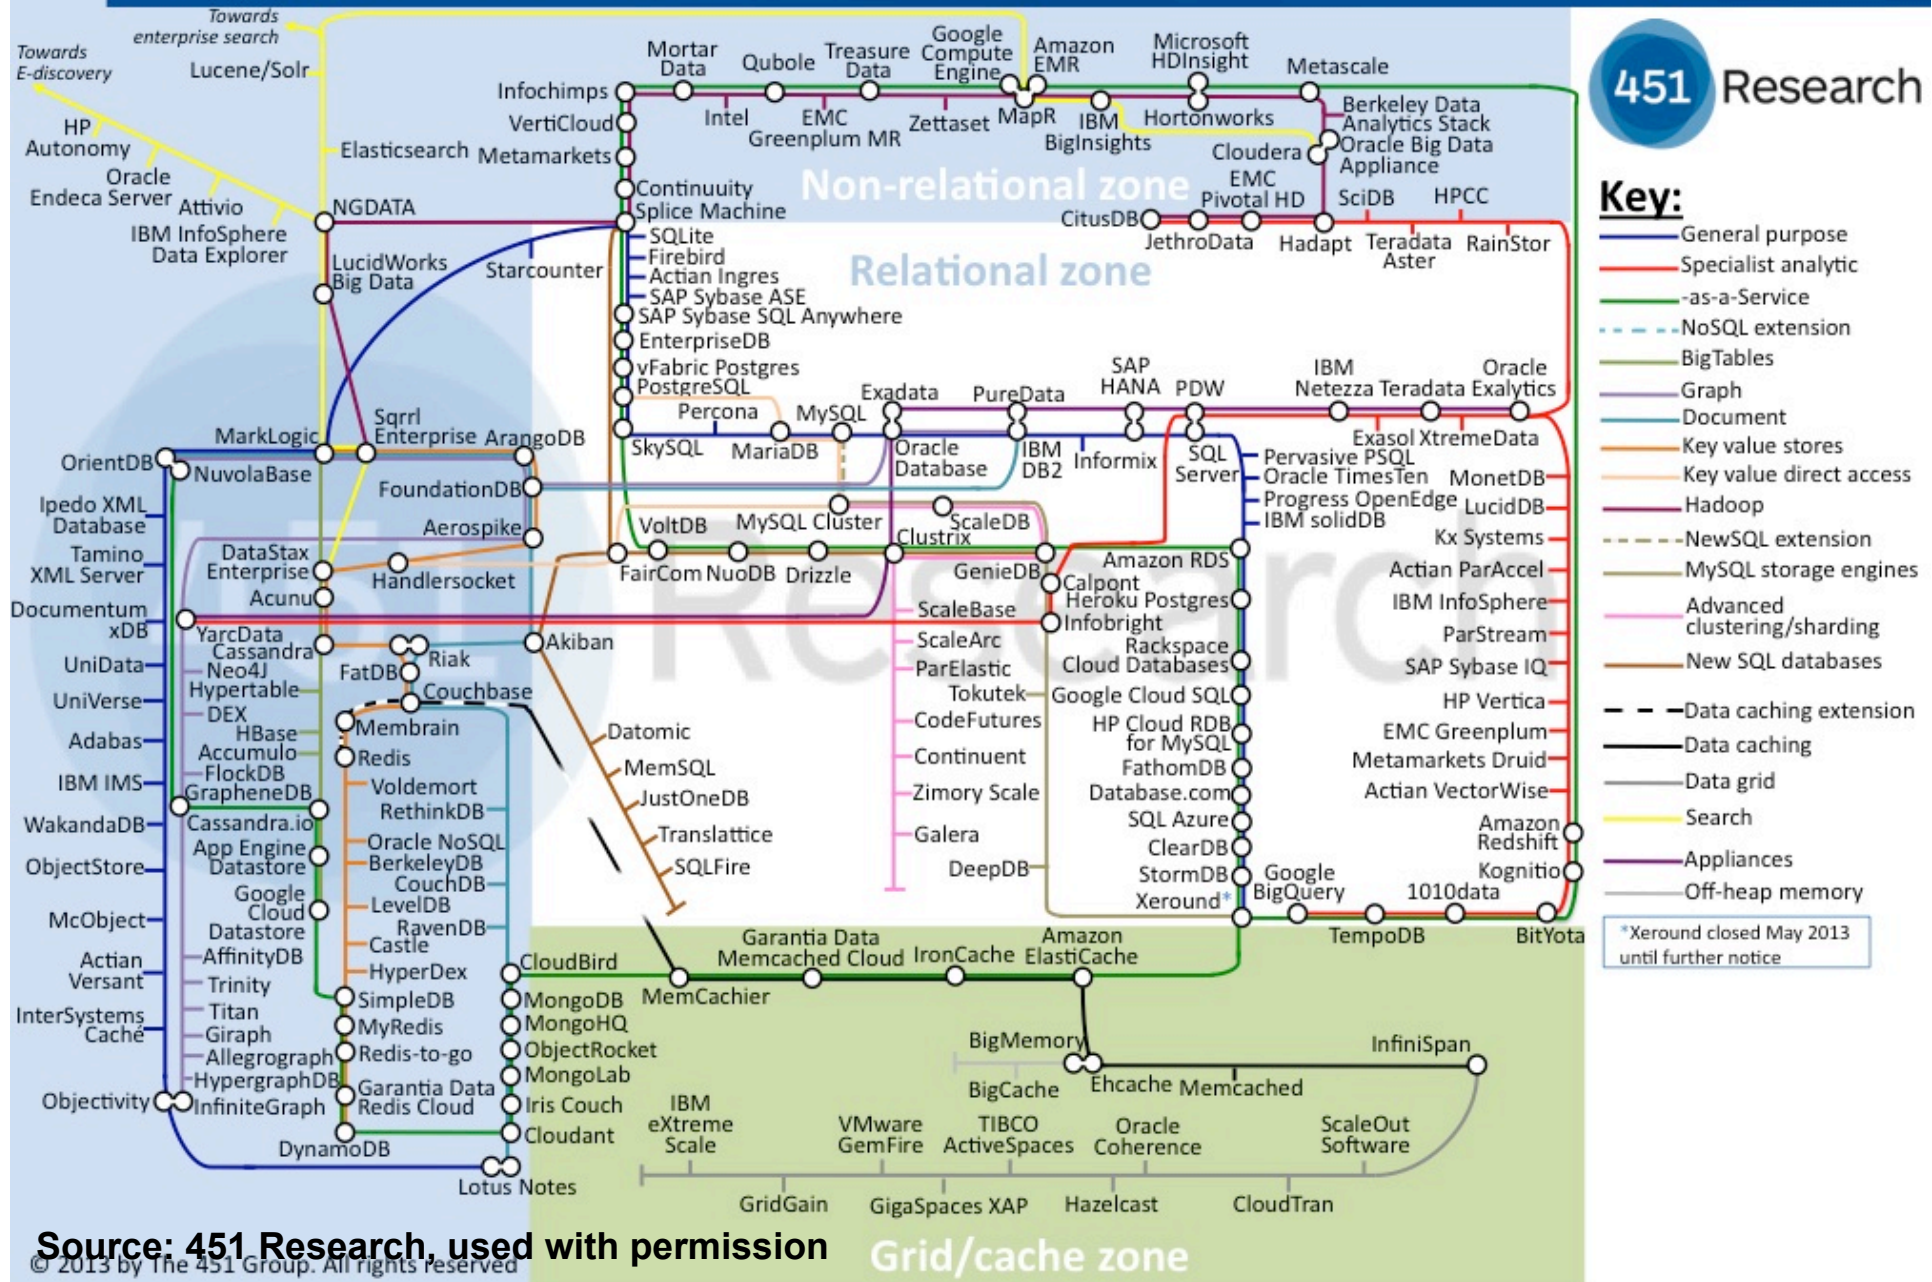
Towards enterprise search

Towards E-discovery

Lucene/Solr

HP Autonomy

Oracle Endeca Server

Attivio

IBM InfoSphere Data Explorer

Elasticsearch

NGDATA

LucidWorks Big Data

Starcounter

Infochimps

VertiCloud

Metamarkets

Continuuity

Splice Machine

Mortar Data

Qubole

Treasure Data

Google Compute Engine

Amazon EMR

Microsoft HDInsight

Metascale

Intel

EMC Greenplum MR

Zettaset

MapR

IBM BigInsights

Hortonworks

Berkeley Data Analytics Stack

Oracle Big Data Appliance

Cloudera

EMC Pivotal HD

SciDB

HPCC

CitusDB

JethroData

Hadapt

Teradata Aster

RainStor

Non-relational zone

Relational zone

SQLite

Firebird

Actian Ingres

SAP Sybase ASE

SAP Sybase SQL Anywhere

EnterpriseDB

vFabric Postgres

PostgreSQL

Percona

MySQL

Exadata

PureData

SAP HANA

PDW

IBM Netezza

Teradata

Oracle Exalytics

SkySQL

MariaDB

Oracle Database

IBM DB2

Informix

SQL Server

Exasol

XtremeData

Pervasive PSQL

Oracle TimesTen

Progress OpenEdge

IBM solidDB

MonetDB

LucidDB

Kx Systems

Actian ParAccel

IBM InfoSphere

ParStream

SAP Sybase IQ

HP Vertica

EMC Greenplum

Metamarkets Druid

Actian VectorWise

Amazon Redshift

Kognitio

1010data

BitYota

TempoDB

Google BigQuery

MarkLogic

Sqrrl Enterprise

ArangoDB

OrientDB

NuvolaBase

FoundationDB

Aerospike

Ipedo XML Database

Tamino XML Server

DataStax Enterprise

Acunu

Handlersocket

Documentum xDB

YarcData

Cassandra

Neo4J

Hypertable

DEX

HBase

Accumulo

FlockDB

GrapheneDB

UniData

UniVerse

Adabas

IBM IMS

WakandaDB

ObjectStore

McObject

Actian Versant

InterSystems Caché

Objectivity

Cassandra.io

App Engine Datastore

Google Cloud Datastore

AffinityDB

Trinity

Titan

Giraph

Allegrograph

HypergraphDB

InfiniteGraph

DynamoDB

Lotus Notes

FatDB

Riak

Couchbase

Akiban

Membrain

Redis

Voldemort

RethinkDB

Oracle NoSQL

BerkeleyDB

CouchDB

LevelDB

RavenDB

Castle

HyperDex

SimpleDB

MyRedis

Redis-to-go

Garantia Data Redis Cloud

Datomic

MemSQL

JustOneDB

Translattice

SQLFire

VoltDB

MySQL Cluster

ScaleDB

Clustrix

FairCom

NuoDB

Drizzle

GenieDB

ScaleBase

ScaleArc

ParElastic

Tokutek

CodeFutures

Continuent

Zimory Scale

Galera

DeepDB

Amazon RDS

Calpont

Heroku Postgres

Infobright

Rackspace Cloud Databases

Google Cloud SQL

HP Cloud RDB for MySQL

FathomDB

Database.com

SQL Azure

ClearDB

StormDB

Xeround*

CloudBird

MongoDB

MongoHQ

ObjectRocket

MongoLab

Iris Couch

Cloudant

MemCachier

Garantia Data Memcached Cloud

IronCache

Amazon ElastiCache

BigMemory

BigCache

Ehcache

Memcached

InfiniSpan

IBM eXtreme Scale

VMware GemFire

TIBCO ActiveSpaces

Oracle Coherence

ScaleOut Software

GridGain

GigaSpaces XAP

Hazelcast

CloudTran

Grid/cache zone

451 Research

Key:

General purpose

Specialist analytic

-as-a-Service

NoSQL extension

BigTables

Graph

Document

Key value stores

Key value direct access

Hadoop

NewSQL extension

MySQL storage engines

Advanced clustering/sharding

New SQL databases

Data caching extension

Data caching

Data grid

Search

Appliances

Off-heap memory

*Xeround closed May 2013 until further notice

Source: 451 Research, used with permission

© 2013 by The 451 Group. All rights reserved